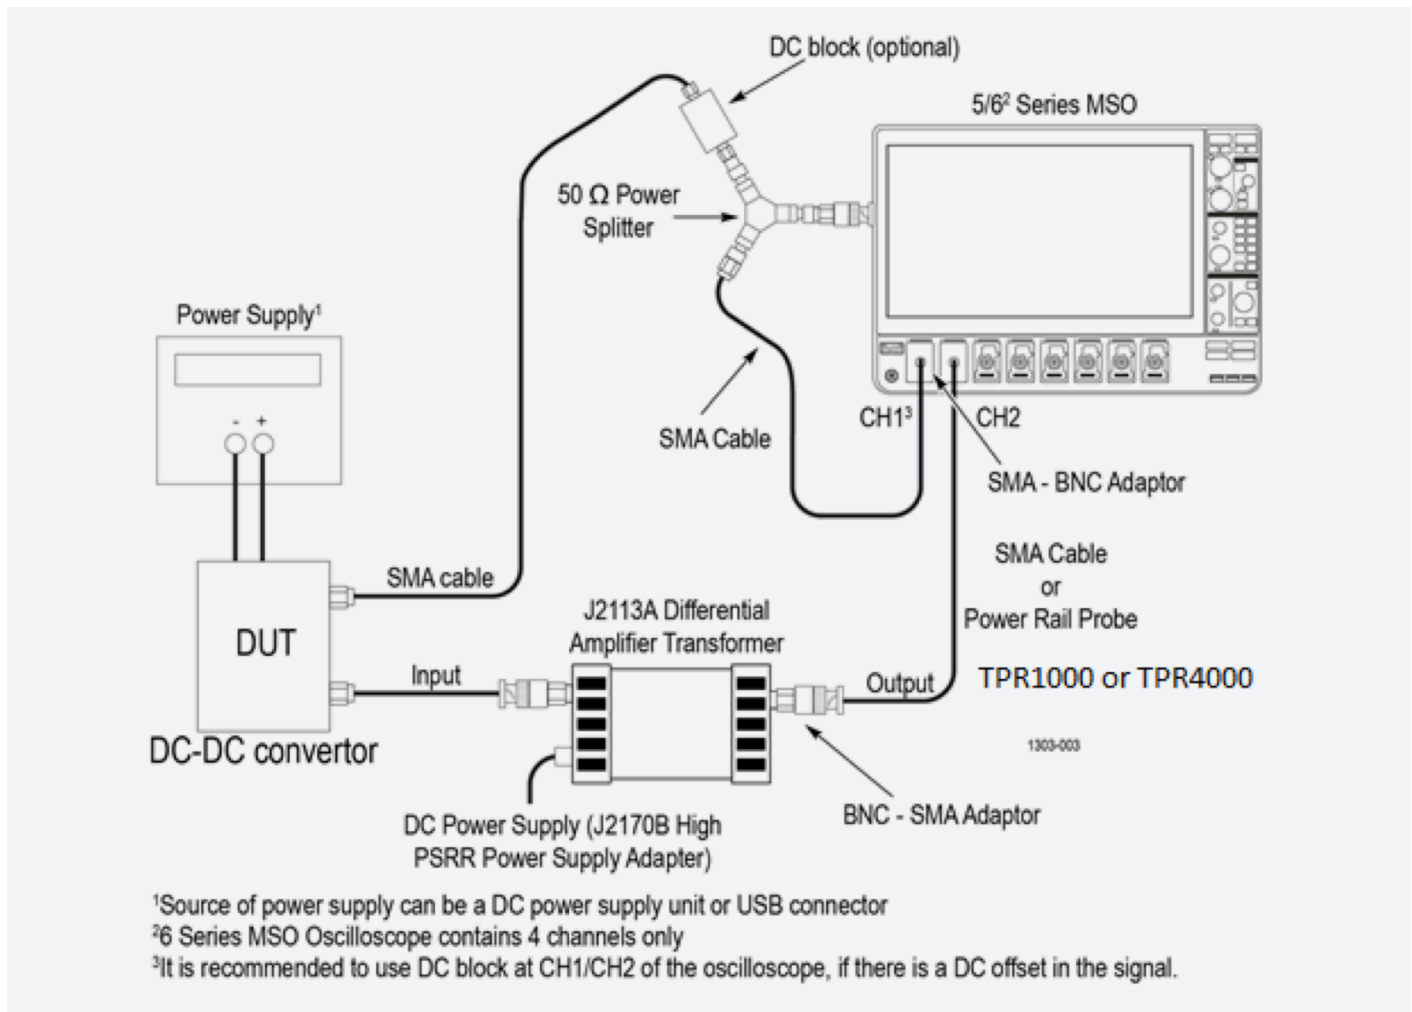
DC block (optional)

5/6$^2$ Series MSO

50 Ω Power Splitter

Power Supply$^1$

- +

SMA Cable

CH1$^3$

CH2

SMA - BNC Adaptor

SMA Cable or Power Rail Probe

TPR1000 or TPR4000

SMA cable

J2113A Differential Amplifier Transformer

DUT

Input

Output

DC-DC convertor

1303-003

DC Power Supply (J2170B High PSRR Power Supply Adapter)

BNC - SMA Adaptor

$^1$Source of power supply can be a DC power supply unit or USB connector
$^2$6 Series MSO Oscilloscope contains 4 channels only
$^3$It is recommended to use DC block at CH1/CH2 of the oscilloscope, if there is a DC offset in the signal.